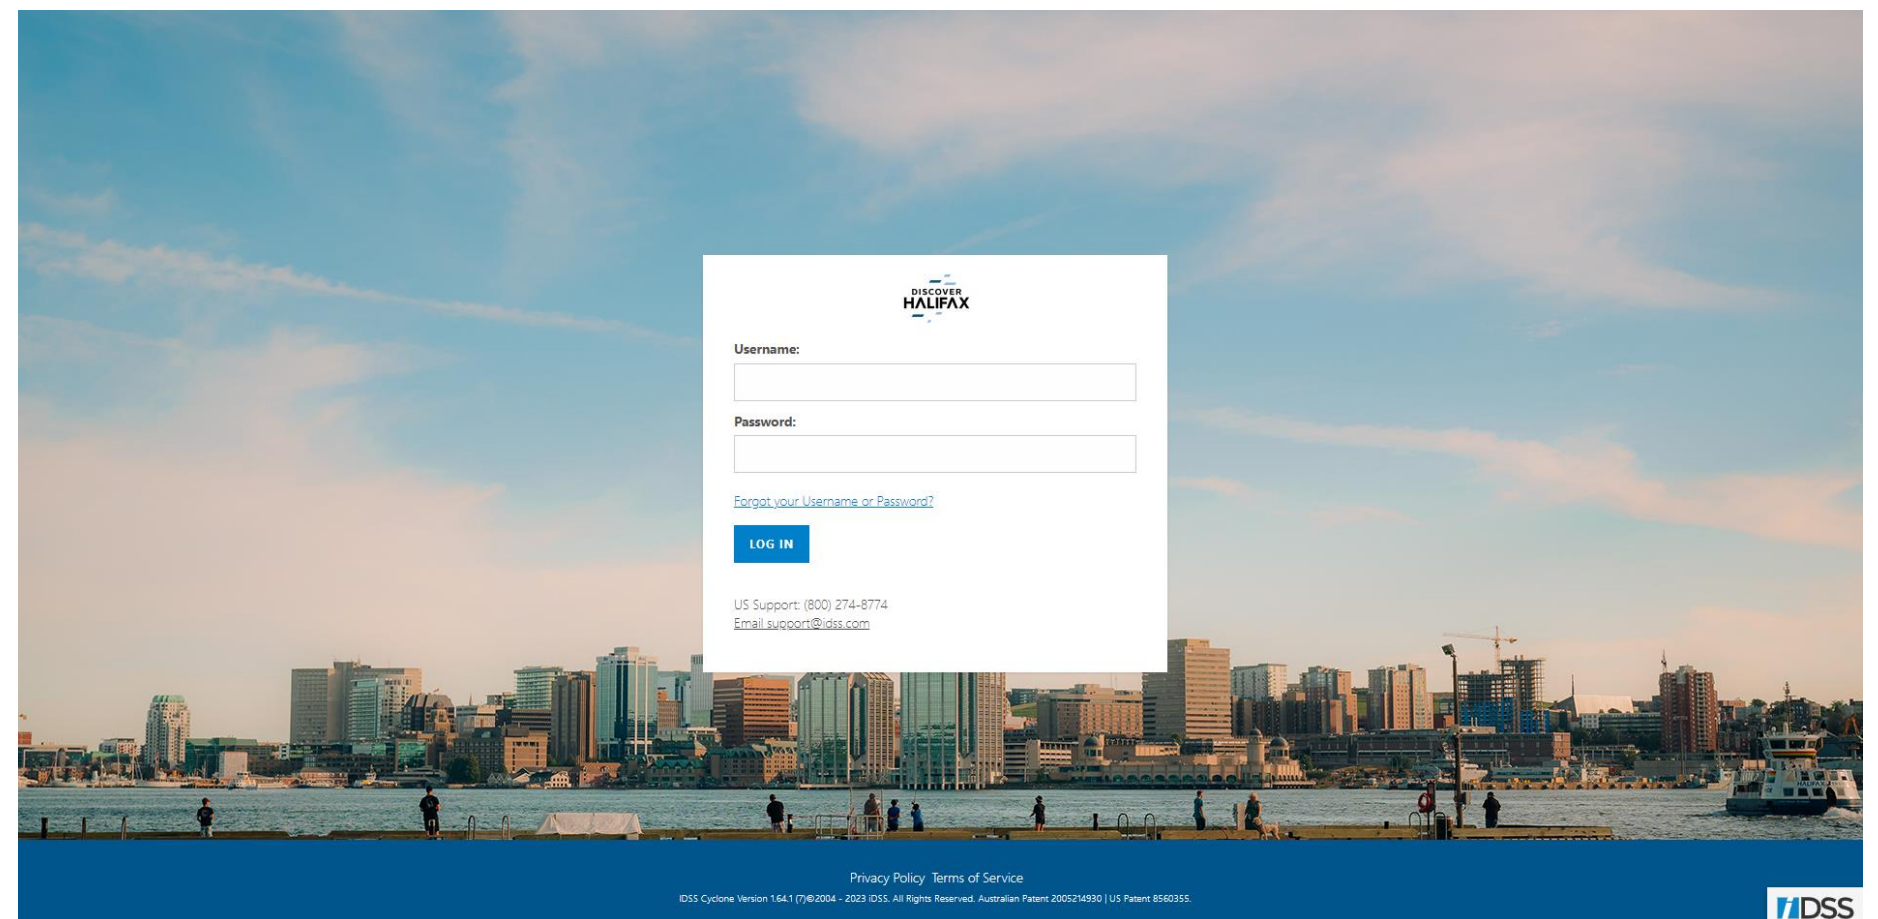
DISCOVER
HALIFAX

Username:

Password:

Forgot your Username or Password?

LOG IN

US Support: (800) 274-8774
Email support@idss.com

Privacy Policy Terms of Service

IDSS Cyclone Version 1.64.1 (7)©2004 - 2023 IDSS. All Rights Reserved. Australian Patent 2005214930 | US Patent 8560355.

IDSS